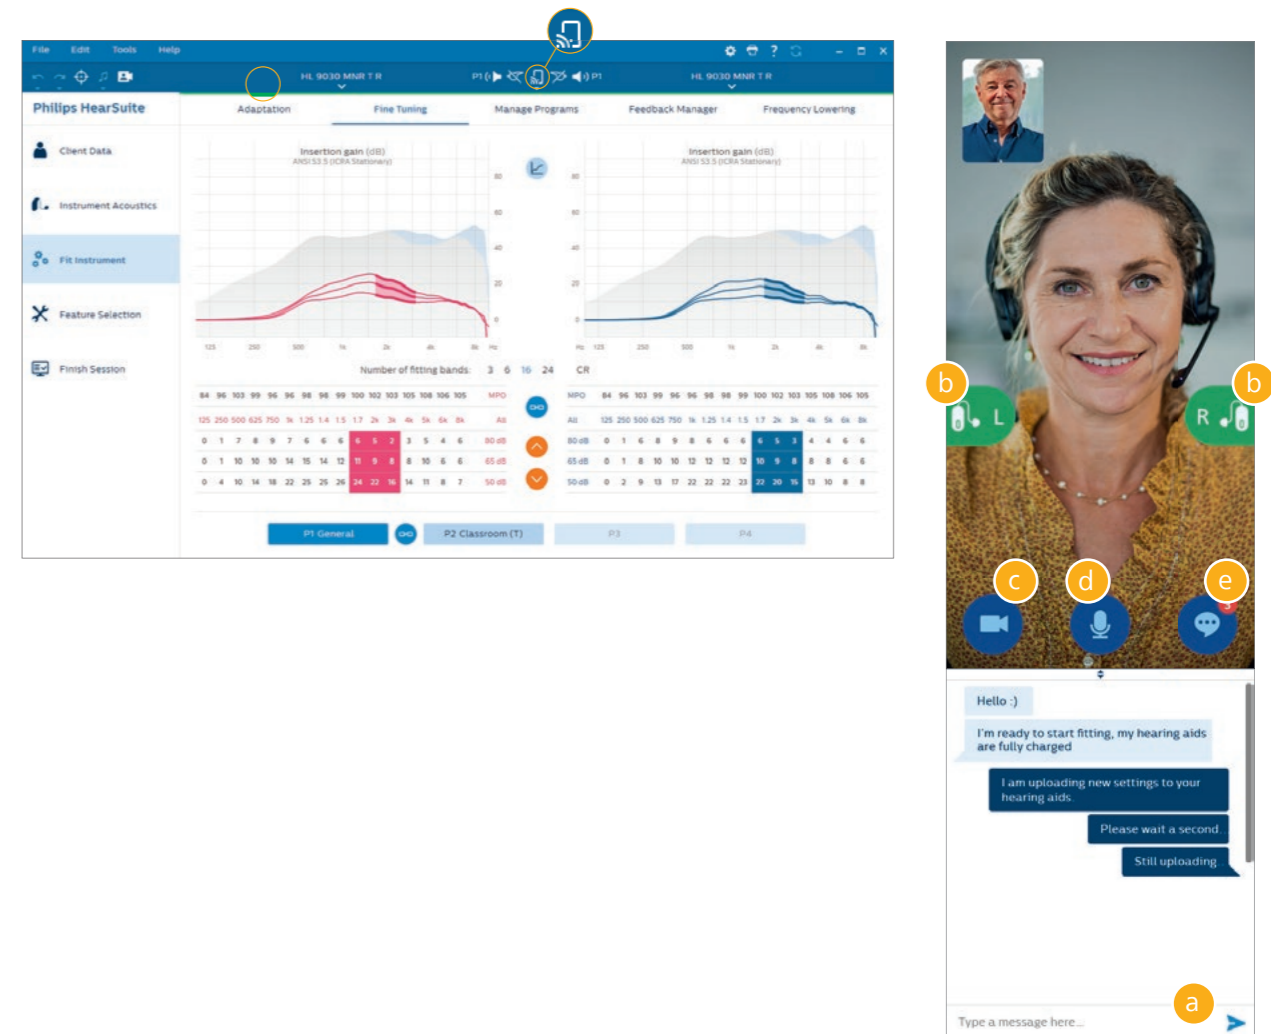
File Edit Tools Help

HL 9030 MNR T R P1 P1 HL 9030 MNR T R

Philips HearSuite

Adaptation Fine Tuning Manage Programs Feedback Manager Frequency Lowering

Client Data

Instrument Acoustics

Fit Instrument

Feature Selection

Finish Session

Insertion gain (dB)
ANSI S3.5 (ICRA Stationary)

Insertion gain (dB)
ANSI S3.5 (ICRA Stationary)

Number of fitting bands: 3 6 16 24 CR

| 84 | 96 | 103 | 99 | 96 | 96 | 98 | 98 | 99 | 100 | 102 | 103 | 105 | 108 | 106 | 105 | MPO |
|---|---|---|---|---|---|---|---|---|---|---|---|---|---|---|---|---|
| 125 | 250 | 500 | 625 | 750 | 1k | 1.25 | 1.4 | 1.5 | 1.7 | 2k | 3k | 4k | 5k | 6k | 8k | All |
| 0 | 1 | 7 | 8 | 9 | 7 | 6 | 6 | 6 | 6 | 5 | 3 | 3 | 5 | 4 | 6 | 80 dB |
| 0 | 1 | 10 | 10 | 10 | 14 | 15 | 14 | 12 | 11 | 9 | 8 | 8 | 10 | 6 | 6 | 65 dB |
| 0 | 4 | 10 | 14 | 18 | 22 | 25 | 25 | 26 | 24 | 22 | 16 | 14 | 11 | 8 | 7 | 50 dB |

| MPO | 84 | 96 | 103 | 99 | 96 | 96 | 98 | 98 | 99 | 100 | 102 | 103 | 105 | 108 | 106 | 105 |
|---|---|---|---|---|---|---|---|---|---|---|---|---|---|---|---|---|
| All | 125 | 250 | 500 | 625 | 750 | 1k | 1.25 | 1.4 | 1.5 | 1.7 | 2k | 3k | 4k | 5k | 6k | 8k |
| 80 dB | 0 | 1 | 6 | 8 | 9 | 8 | 6 | 6 | 6 | 6 | 5 | 3 | 4 | 4 | 6 | 6 |
| 65 dB | 0 | 1 | 8 | 10 | 10 | 12 | 12 | 12 | 12 | 10 | 9 | 8 | 8 | 8 | 6 | 6 |
| 50 dB | 0 | 2 | 9 | 13 | 17 | 22 | 22 | 22 | 23 | 22 | 20 | 15 | 13 | 10 | 8 | 8 |

P1 General P2 Classroom (T) P3 P4

b L R b

c d e 3

Hello :)

I'm ready to start fitting, my hearing aids are fully charged

I am uploading new settings to your hearing aids.

Please wait a second.

Still uploading.

a

Type a message here...